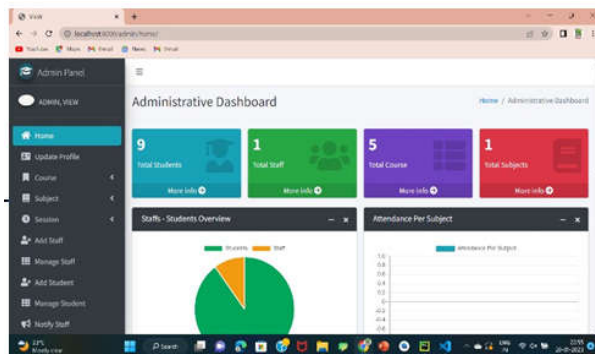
View
localhost:8000/admin/home/
YouTube Maps Gmail News Gmail

Admin Panel
ADMIN, VIEW
Home
Update Profile
Course
Subject
Session
Add Staff
Manage Staff
Add Student
Manage Student
Notify Staff

Administrative Dashboard
Home / Administrative Dashboard

9
Total Students
More info

1
Total Staff
More info

5
Total Course
More info

1
Total Subjects
More info

Staffs - Students Overview
Students Staff

Attendance Per Subject
Attendance Per Subject
1.0
0.8
0.6
0.4
0.2
0
-0.2
-0.4
-0.6

Search
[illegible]